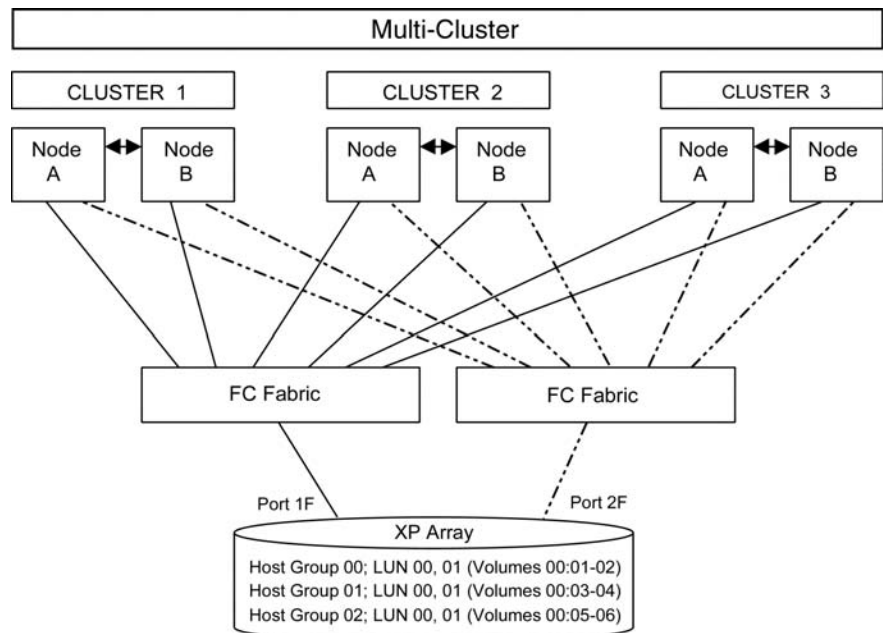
Multi-Cluster

CLUSTER 1

CLUSTER 2

CLUSTER 3

Node A

Node B

Node A

Node B

Node A

Node B

FC Fabric

FC Fabric

Port 1F

Port 2F

XP Array

Host Group 00; LUN 00, 01 (Volumes 00:01-02)
Host Group 01; LUN 00, 01 (Volumes 00:03-04)
Host Group 02; LUN 00, 01 (Volumes 00:05-06)